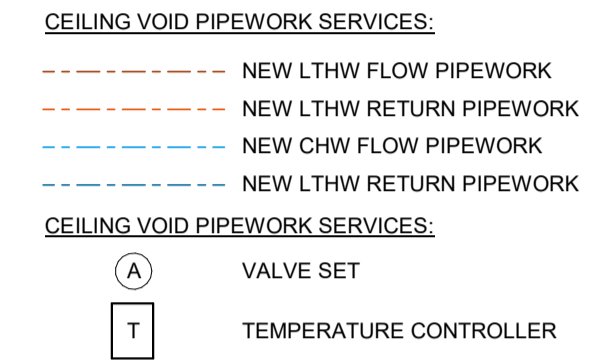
CEILING VOID PIPEWORK SERVICES:

NEW LTHW FLOW PIPEWORK

NEW LTHW RETURN PIPEWORK

NEW CHW FLOW PIPEWORK

NEW LTHW RETURN PIPEWORK

CEILING VOID PIPEWORK SERVICES:

A VALVE SET

T TEMPERATURE CONTROLLER